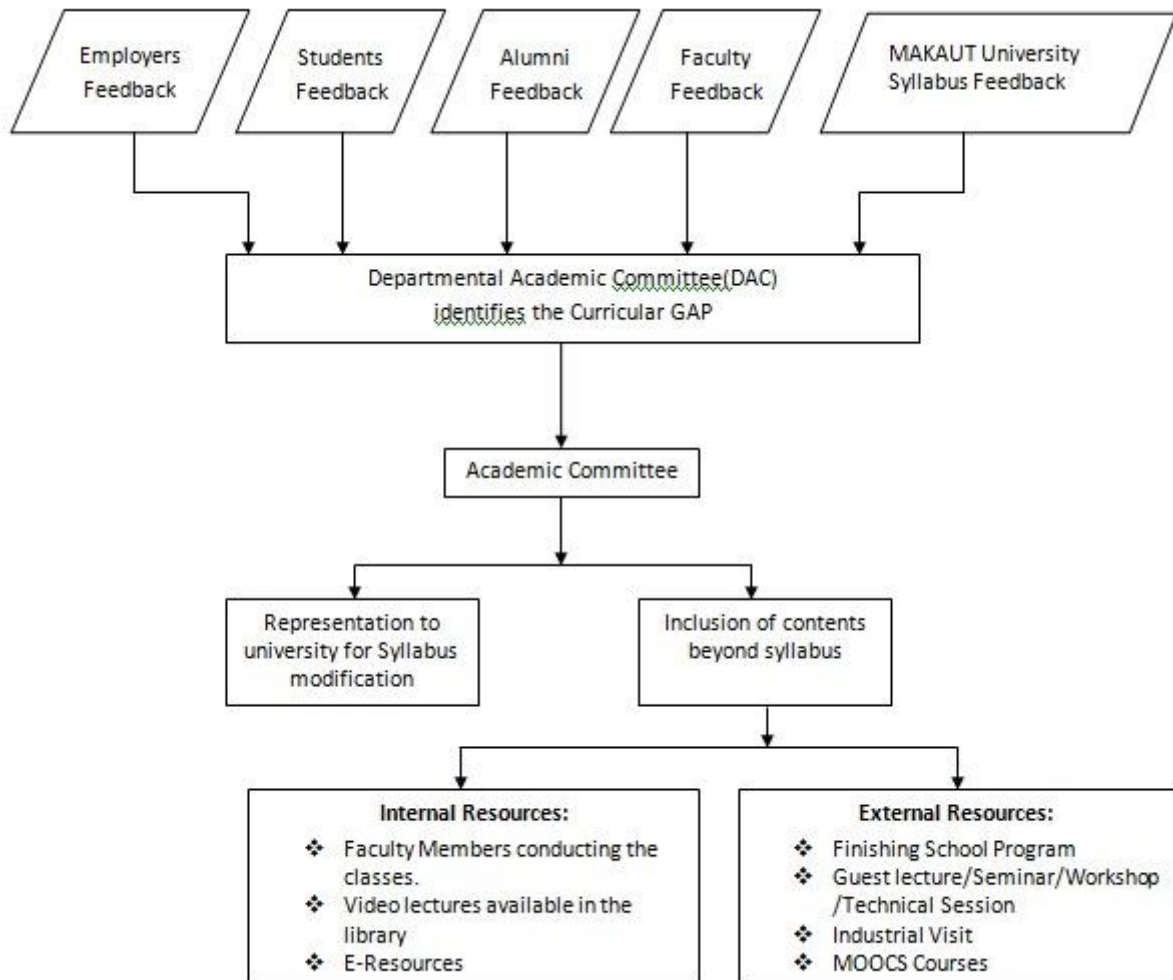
Employers Feedback

Students Feedback

Alumni Feedback

Faculty Feedback

MAKAUT University Syllabus Feedback

Departmental Academic Committee(DAC) identifies the Curricular GAP

Academic Committee

Representation to university for Syllabus modification

Inclusion of contents beyond syllabus

**Internal Resources:**
❖ Faculty Members conducting the classes.
❖ Video lectures available in the library
❖ E-Resources

**External Resources:**
❖ Finishing School Program
❖ Guest lecture/Seminar/Workshop /Technical Session
❖ Industrial Visit
❖ MOOCS Courses